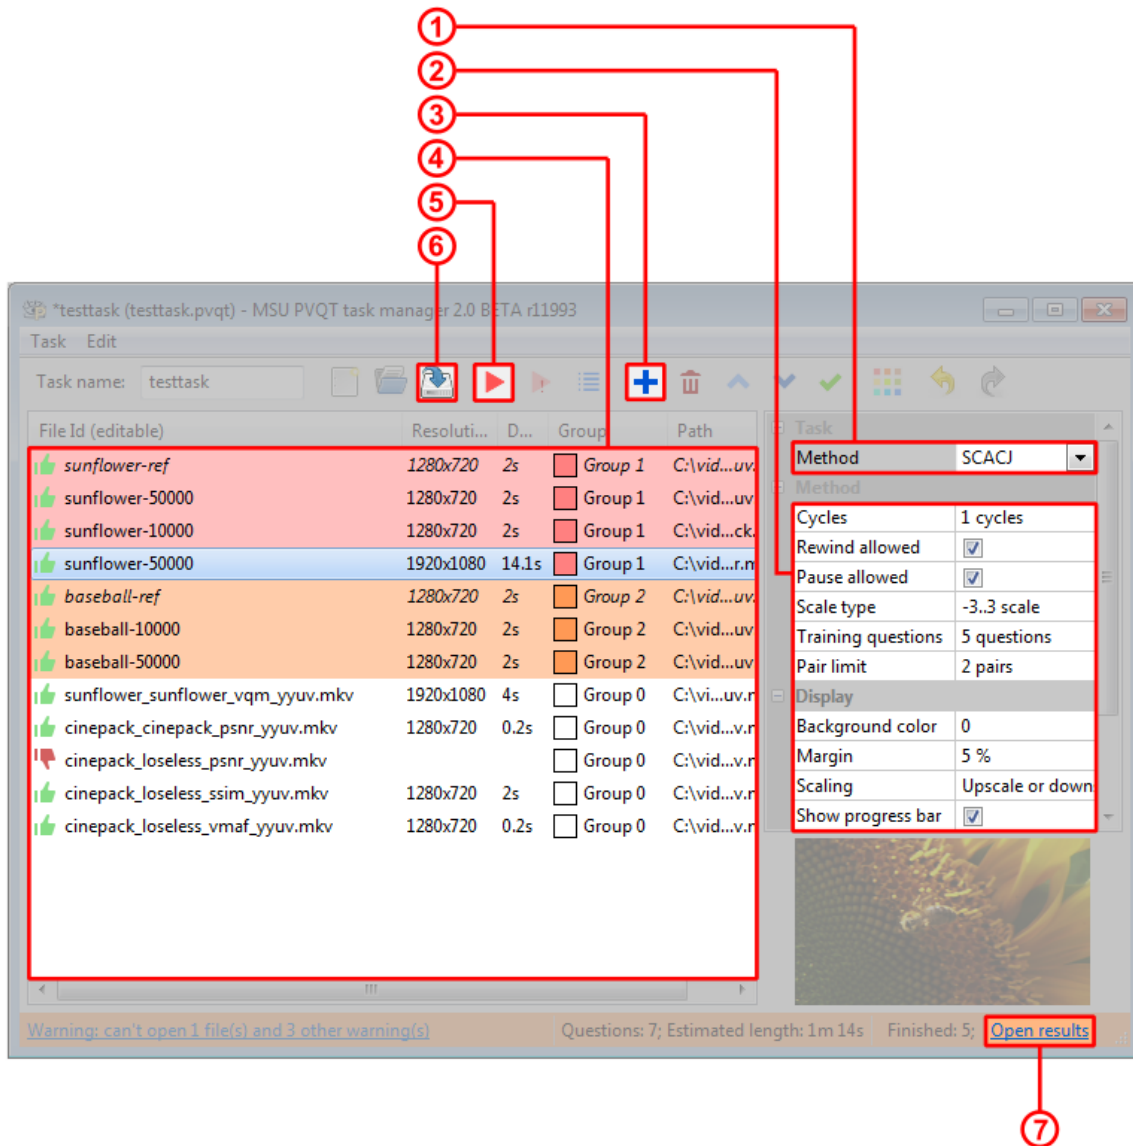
1
2
3
4
5
6

*testtask (testtask.pvqt) - MSU PVQT task manager 2.0 BETA r11993

Task Edit

Task name: testtask

| File Id (editable) | Resoluti... | D... | Group | Path |
|---|---|---|---|---|
| sunflower-ref | 1280x720 | 2s | Group 1 | C:\vid...uv |
| sunflower-50000 | 1280x720 | 2s | Group 1 | C:\vid...uv |
| sunflower-10000 | 1280x720 | 2s | Group 1 | C:\vid...ck |
| sunflower-50000 | 1920x1080 | 14.1s | Group 1 | C:\vid...r.m |
| baseball-ref | 1280x720 | 2s | Group 2 | C:\vid...uv |
| baseball-10000 | 1280x720 | 2s | Group 2 | C:\vid...uv |
| baseball-50000 | 1280x720 | 2s | Group 2 | C:\vid...uv |
| sunflower_sunflower_vqm_yyuv.mkv | 1920x1080 | 4s | Group 0 | C:\vi...uv.r |
| cinepack_cinepack_psnr_yyuv.mkv | 1280x720 | 0.2s | Group 0 | C:\vid...v.r |
| cinepack_loseless_psnr_yyuv.mkv | | | Group 0 | C:\vid...v.r |
| cinepack_loseless_ssim_yyuv.mkv | 1280x720 | 2s | Group 0 | C:\vid...v.r |
| cinepack_loseless_vmaf_yyuv.mkv | 1280x720 | 0.2s | Group 0 | C:\vid...v.r |

Task
| Method | SCACJ |
|---|---|

Method
| Cycles | 1 cycles |
|---|---|
| Rewind allowed | ☑ |
| Pause allowed | ☑ |
| Scale type | -3..3 scale |
| Training questions | 5 questions |
| Pair limit | 2 pairs |

Display
| Background color | 0 |
|---|---|
| Margin | 5 % |
| Scaling | Upscale or down |
| Show progress bar | ☑ |

Warning: can't open 1 file(s) and 3 other warning(s) Questions: 7; Estimated length: 1m 14s Finished: 5; Open results

7